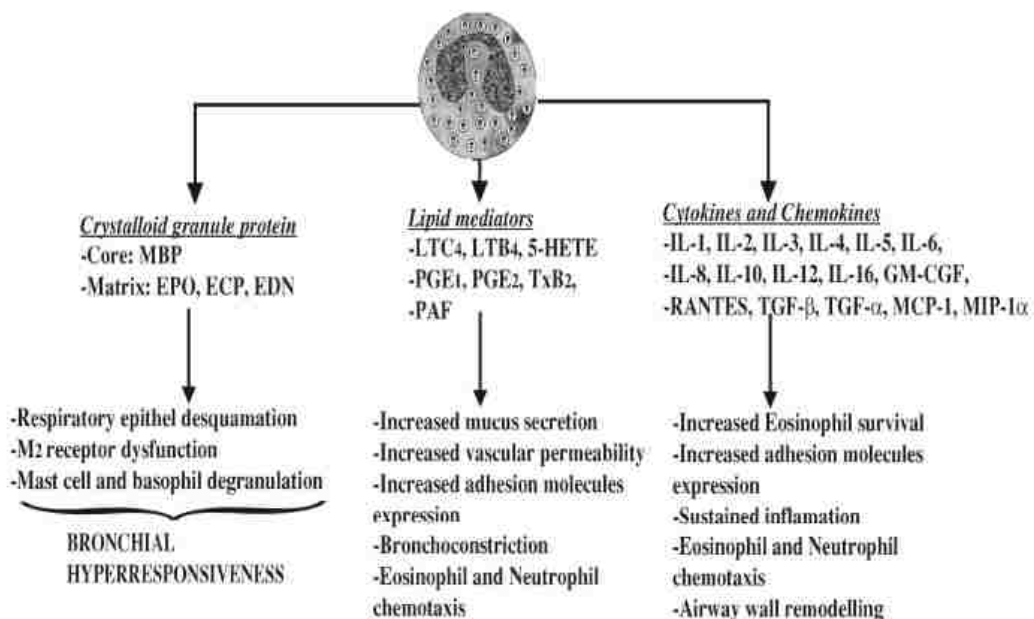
Crystalloid granule protein
-Core: MBP
-Matrix: EPO, ECP, EDN

-Respiratory epithel desquamation
-M$_2$ receptor dysfunction
-Mast cell and basophil degranulation

BRONCHIAL HYPERRESPONSIVENESS

Lipid mediators
-LTC$_4$, LTB$_4$, 5-HETE
-PGE$_1$, PGE$_2$, TxB$_2$,
-PAF

-Increased mucus secretion
-Increased vascular permeability
-Increased adhesion molecules expression
-Bronchoconstriction
-Eosinophil and Neutrophil chemotaxis

Cytokines and Chemokines
-IL-1, IL-2, IL-3, IL-4, IL-5, IL-6,
-IL-8, IL-10, IL-12, IL-16, GM-CGF,
-RANTES, TGF-$\beta$, TGF-$\alpha$, MCP-1, MIP-1$\alpha$

-Increased Eosinophil survival
-Increased adhesion molecules expression
-Sustained inflamation
-Eosinophil and Neutrophil chemotaxis
-Airway wall remodelling